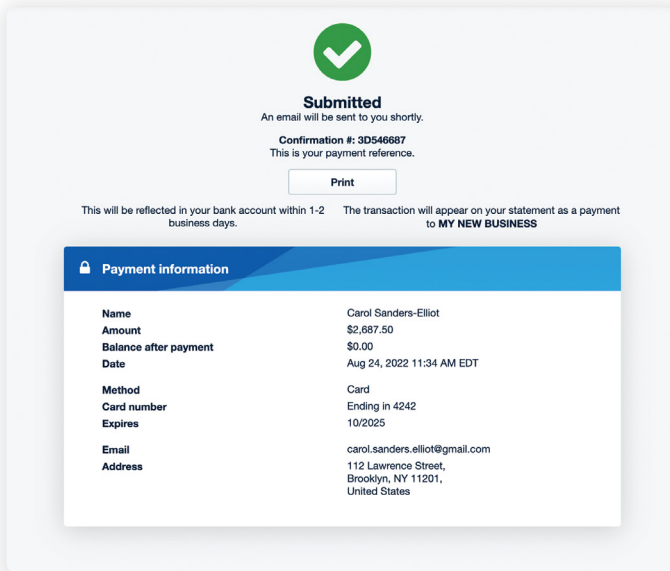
Submitted
An email will be sent to you shortly.

Confirmation #: 3D546687
This is your payment reference.

Print

This will be reflected in your bank account within 1-2 business days.

The transaction will appear on your statement as a payment to MY NEW BUSINESS

Payment information

| | |
|---|---|
| Name | Carol Sanders-Elliot |
| Amount | $2,687.50 |
| Balance after payment | $0.00 |
| Date | Aug 24, 2022 11:34 AM EDT |
| Method | Card |
| Card number | Ending in 4242 |
| Expires | 10/2025 |
| Email | carol.sanders.elliot@gmail.com |
| Address | 112 Lawrence Street, Brooklyn, NY 11201, United States |